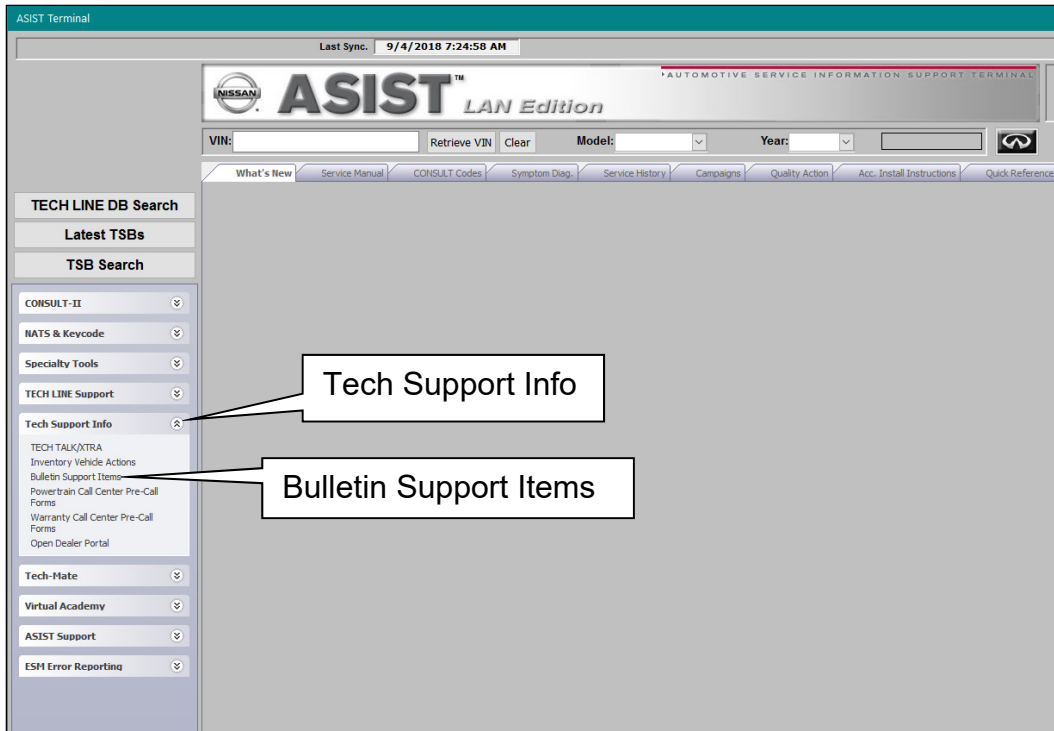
ASIST Terminal

Last Sync. 9/4/2018 7:24:58 AM

NISSAN ASIST™ LAN Edition

AUTOMOTIVE SERVICE INFORMATION SUPPORT TERMINAL

VIN: Retrieve VIN Clear Model: Year:

What's New | Service Manual | CONSULT Codes | Symptom Diag. | Service History | Campaigns | Quality Action | Acc. Install Instructions | Quick Reference

TECH LINE DB Search
Latest TSBs
TSB Search

CONSULT-II
NATS & Keycode
Specialty Tools
TECH LINE Support
Tech Support Info
TECH TALK/XTRA
Inventory Vehicle Actions
Bulletin Support Items
Powertrain Call Center Pre-Call Forms
Warranty Call Center Pre-Call Forms
Open Dealer Portal
Tech-Mate
Virtual Academy
ASIST Support
ESM Error Reporting

Tech Support Info

Bulletin Support Items